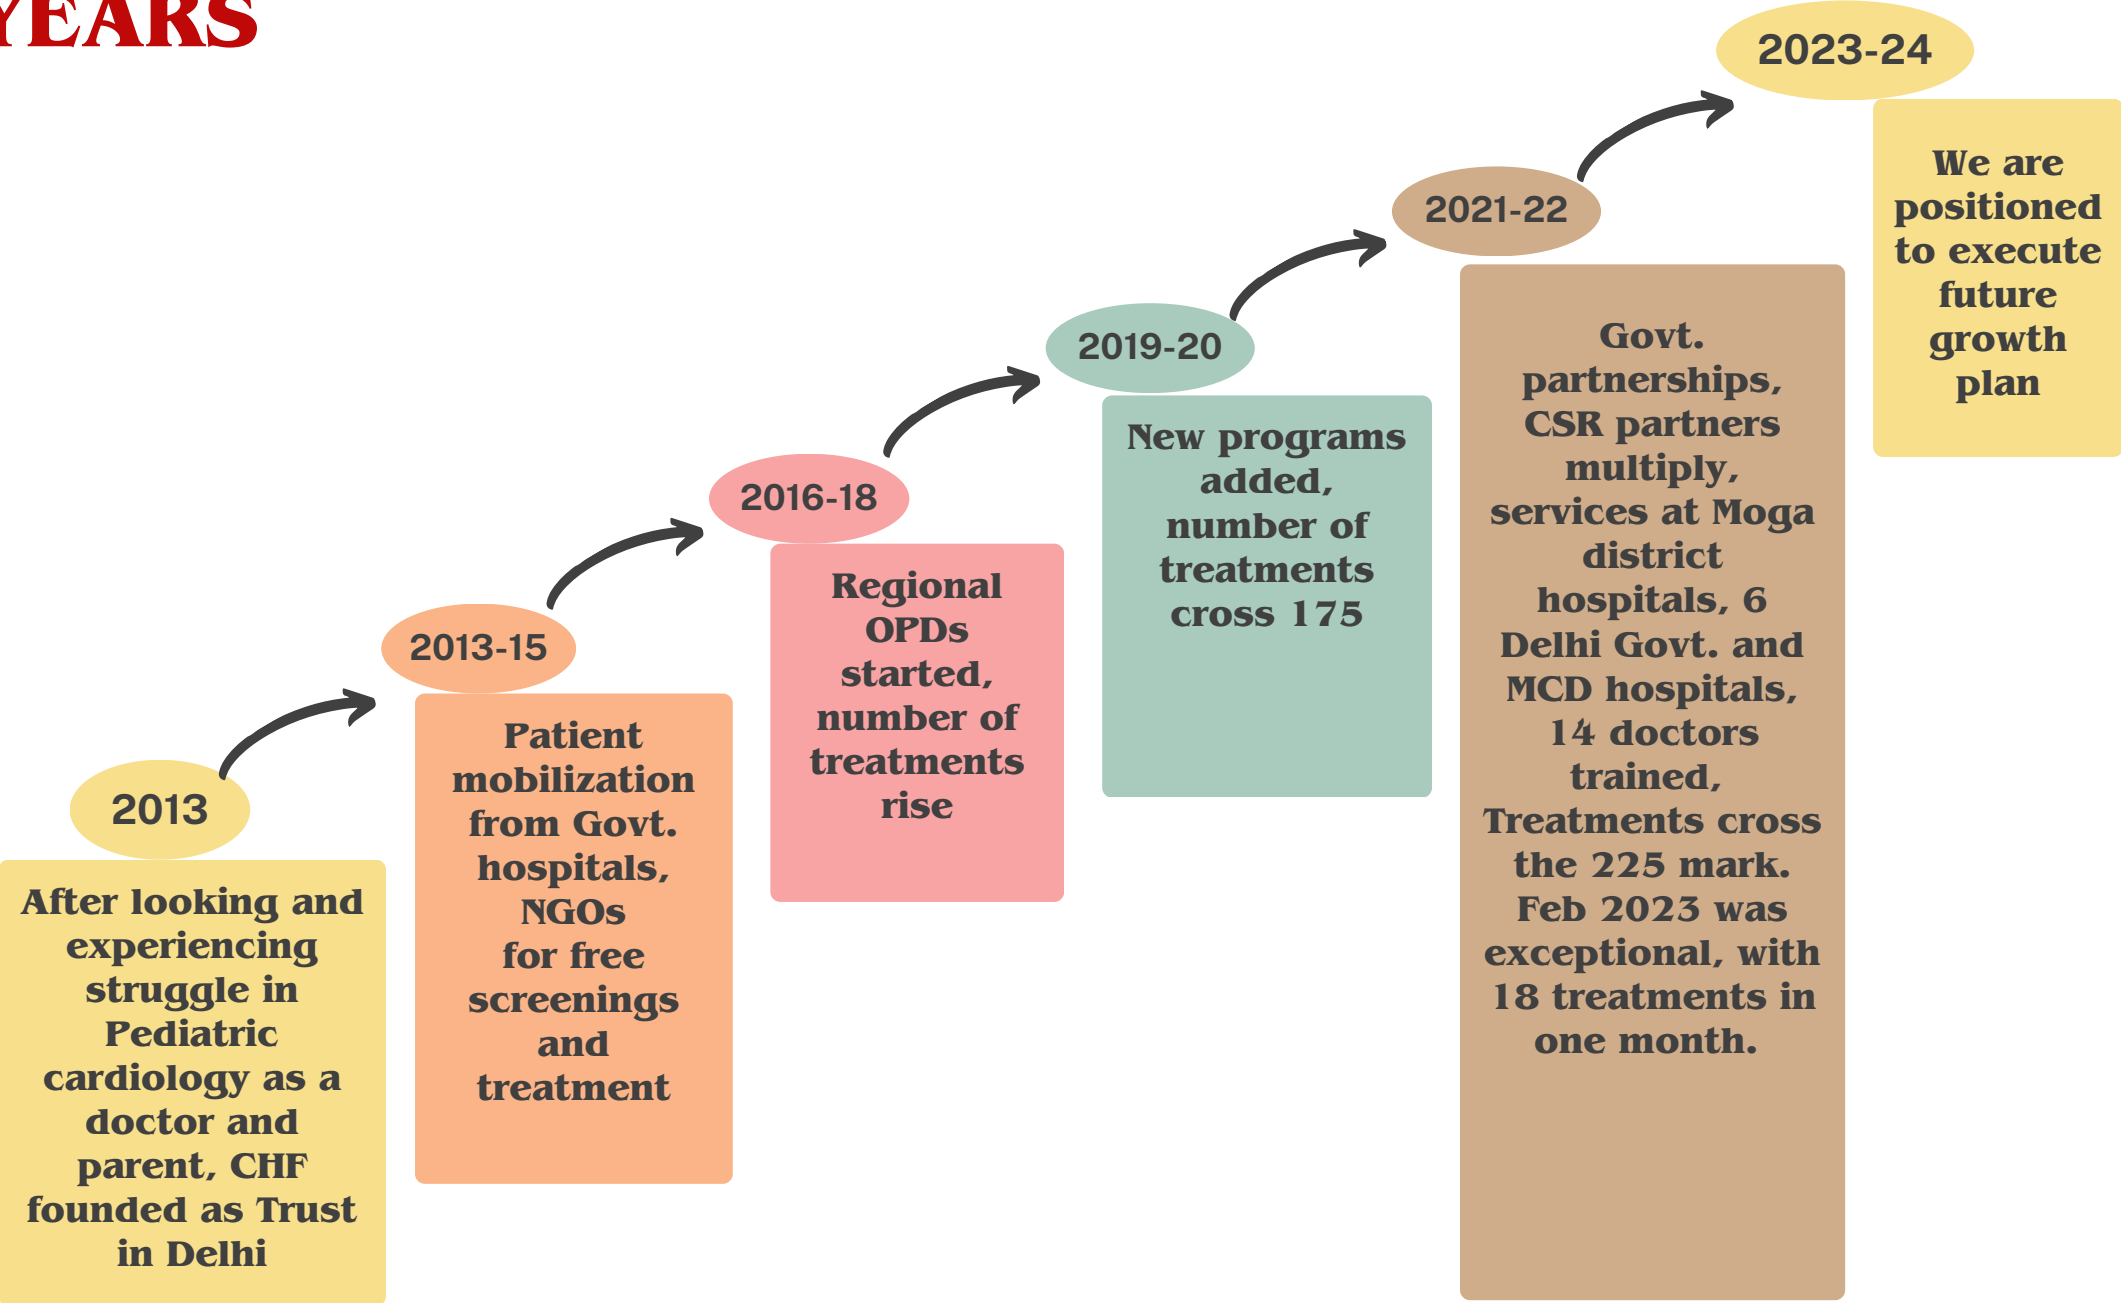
YEARS

2013

After looking and experiencing struggle in Pediatric cardiology as a doctor and parent, CHF founded as Trust in Delhi

2013-15

Patient mobilization from Govt. hospitals, NGOs for free screenings and treatment

2016-18

Regional OPDs started, number of treatments rise

2019-20

New programs added, number of treatments cross 175

2021-22

Govt. partnerships, CSR partners multiply, services at Moga district hospitals, 6 Delhi Govt. and MCD hospitals, 14 doctors trained, Treatments cross the 225 mark. Feb 2023 was exceptional, with 18 treatments in one month.

2023-24

We are positioned to execute future growth plan